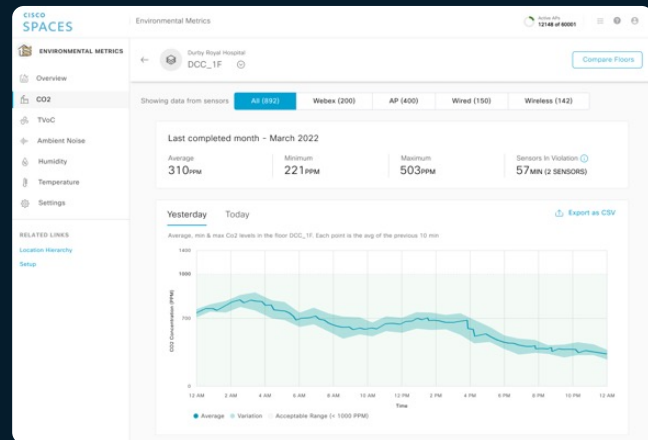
CISCO SPACES

Environmental Metrics

Active APs 12148 of 60001

ENVIRONMENTAL METRICS

Overview

CO2

TVoC

Ambient Noise

Humidity

Temperature

Settings

RELATED LINKS

Location Hierarchy

Setup

Durby Royal Hospital

DCC_1F

Compare Floors

Showing data from sensors

All (892)

Webex (200)

AP (400)

Wired (150)

Wireless (142)

Last completed month - March 2022

Average
310PPM

Minimum
221PPM

Maximum
503PPM

Sensors In Violation
57MIN (2 SENSORS)

Yesterday

Today

Export as CSV

Average, min & max Co2 levels in the floor DCC_1F. Each point is the avg of the previous 10 min

1400

1000

700

0

CO2 Concentration (PPM)

12 AM
2 AM
4 AM
6 AM
8 AM
10 AM
12 PM
2 PM
4 PM
6 PM
8 PM
10 PM
12 AM

Time

Average
Variation
Acceptable Range (< 1000 PPM)